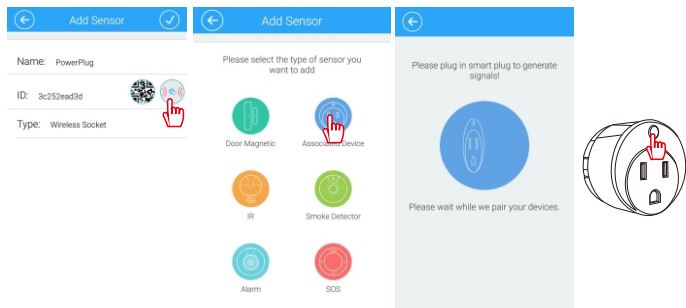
Add Sensor

Name: PowerPlug

ID: 3c252ead3d

Type: Wireless Socket

Add Sensor

Please select the type of sensor you want to add

Door Magnetic

Associated Device

IR

Smoke Detector

Alarm

SOS

Please plug in smart plug to generate signals!

Please wait while we pair your devices.